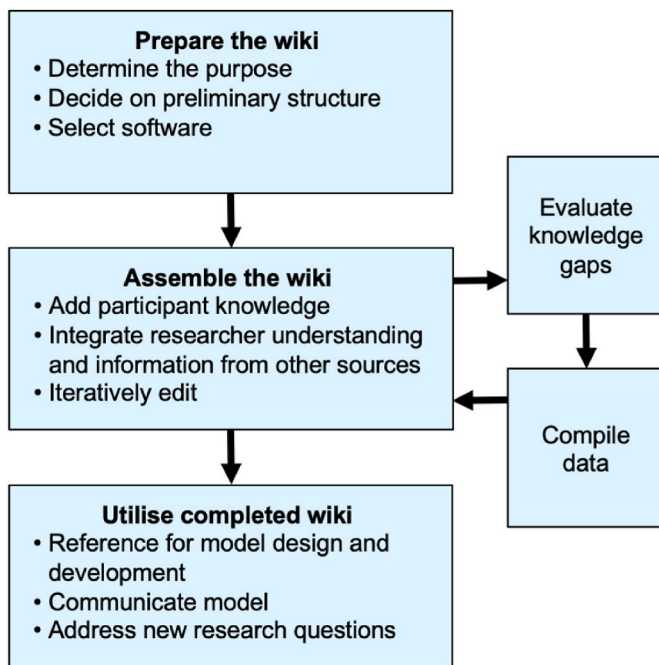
**Prepare the wiki**
• Determine the purpose
• Decide on preliminary structure
• Select software

**Assemble the wiki**
• Add participant knowledge
• Integrate researcher understanding and information from other sources
• Iteratively edit

Evaluate knowledge gaps

Compile data

**Utilise completed wiki**
• Reference for model design and development
• Communicate model
• Address new research questions